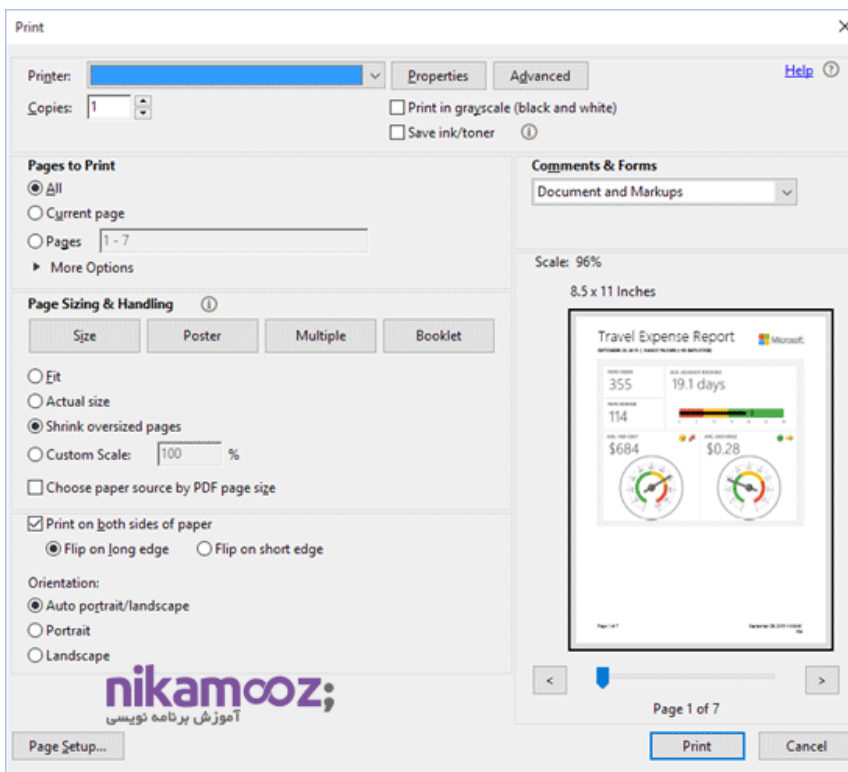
Print

Printer:
Properties
Advanced
Help
Copies: 1
Print in grayscale (black and white)
Save ink/toner

Pages to Print
All
Current page
Pages 1 - 7
More Options

Comments & Forms
Document and Markups

Scale: 96%
8.5 x 11 Inches

Page Sizing & Handling
Size
Poster
Multiple
Booklet
Fit
Actual size
Shrink oversized pages
Custom Scale: 100 %
Choose paper source by PDF page size

Travel Expense Report
Microsoft
355
19.1 days
114
$684
$0.28

Print on both sides of paper
Flip on long edge
Flip on short edge
Orientation:
Auto portrait/landscape
Portrait
Landscape

nikamooz;
آموزش برنامه نویسی

Page 1 of 7

Page Setup...
Print
Cancel